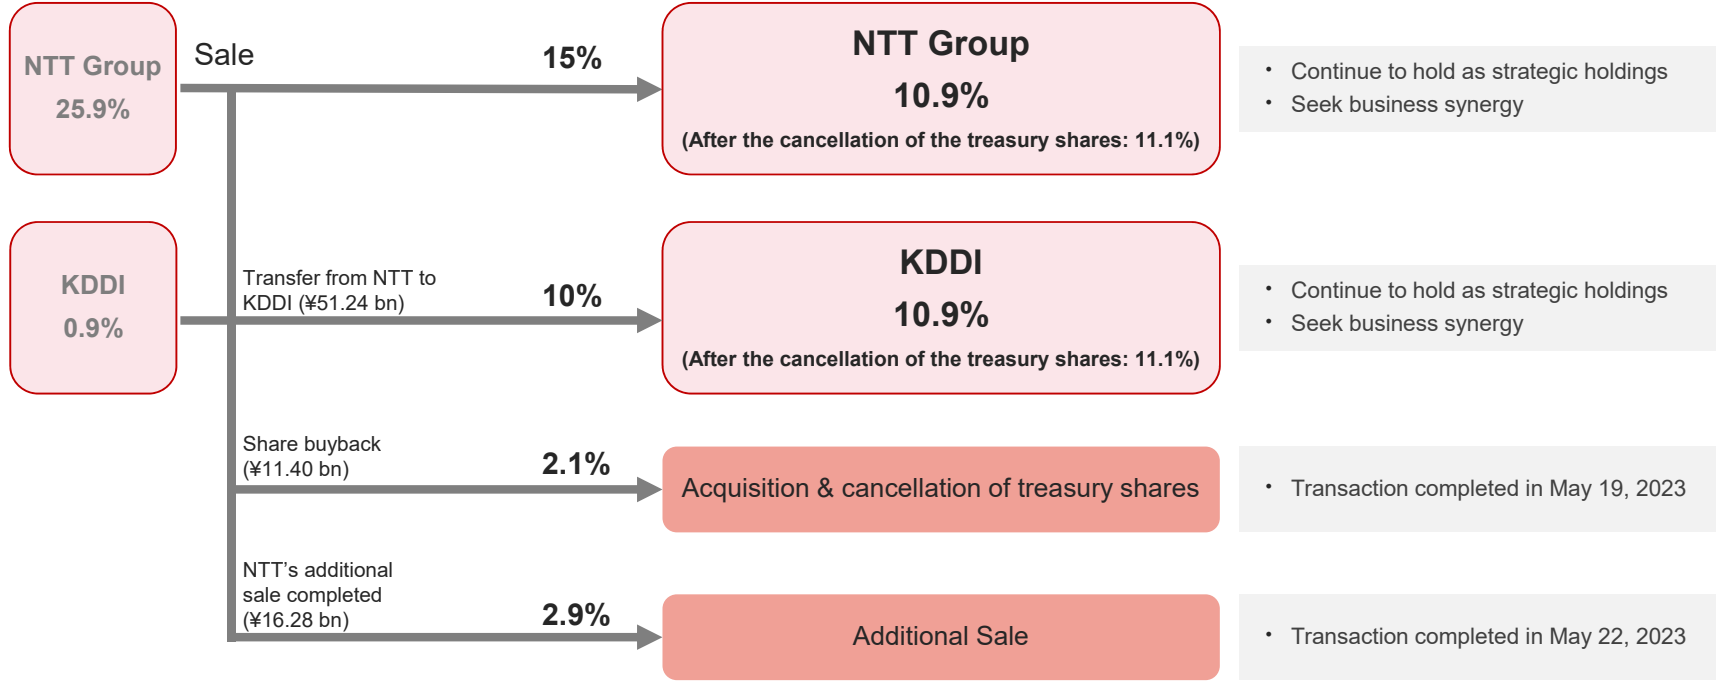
NTT Group
25.9%

Sale

15%

NTT Group
10.9%
(After the cancellation of the treasury shares: 11.1%)

• Continue to hold as strategic holdings
• Seek business synergy

KDDI
0.9%

Transfer from NTT to KDDI (¥51.24 bn)

10%

KDDI
10.9%
(After the cancellation of the treasury shares: 11.1%)

• Continue to hold as strategic holdings
• Seek business synergy

Share buyback (¥11.40 bn)

2.1%

Acquisition & cancellation of treasury shares

• Transaction completed in May 19, 2023

NTT's additional sale completed (¥16.28 bn)

2.9%

Additional Sale

• Transaction completed in May 22, 2023